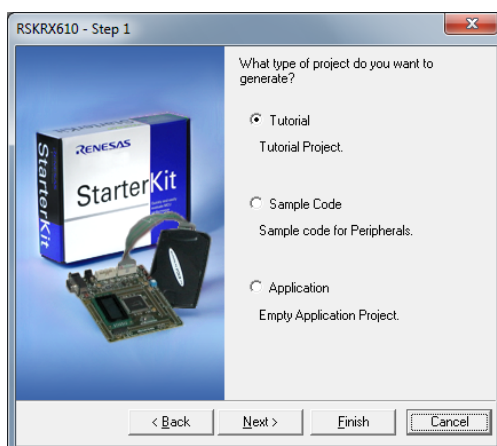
RSKRX610 - Step 1

What type of project do you want to generate?

Tutorial

Tutorial Project.

Sample Code

Sample code for Peripherals.

Application

Empty Application Project.

RENESAS

StarterKit

StarterKit

< Back

Next >

Finish

Cancel